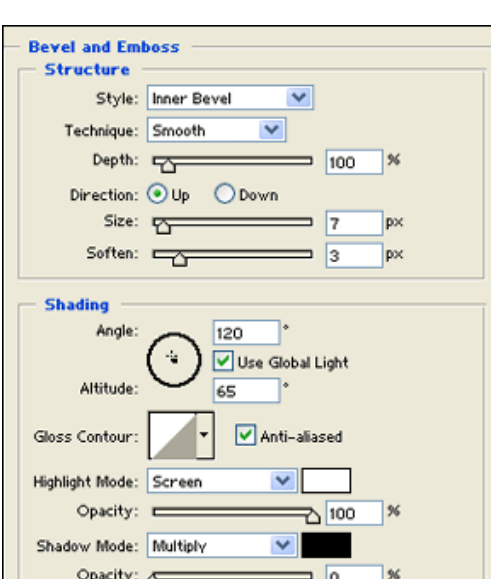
Bevel and Emboss
Structure
Style: Inner Bevel
Technique: Smooth
Depth: 100 %
Direction: Up Down
Size: 7 px
Soften: 3 px

Shading
Angle: 120 °
Use Global Light
Altitude: 65 °
Gloss Contour: Anti-aliased
Highlight Mode: Screen
Opacity: 100 %
Shadow Mode: Multiply
Opacity: 0 %